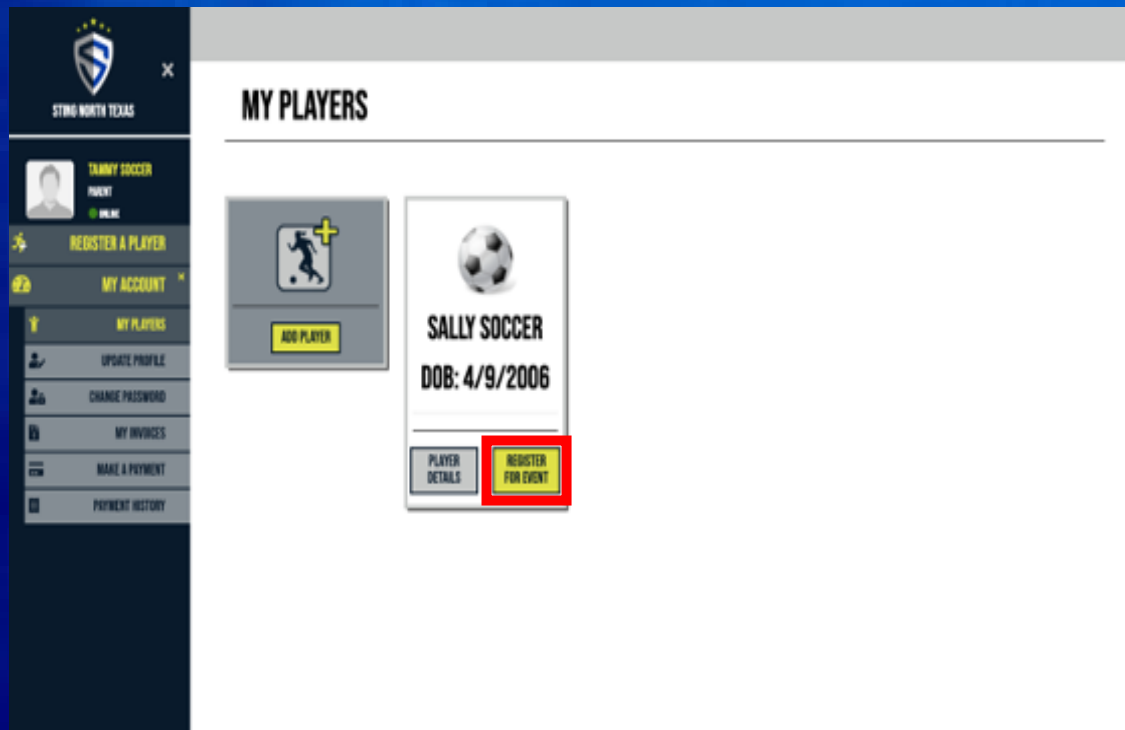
STING NORTH TEXAS

TAMMY SOCCER
PARENT
ONLINE

REGISTER A PLAYER
MY ACCOUNT
MY PLAYERS
UPDATE PROFILE
CHANGE PASSWORD
MY INVOICES
MAKE A PAYMENT
PAYMENT HISTORY

MY PLAYERS

ADD PLAYER

SALLY SOCCER
DOB: 4/9/2006

PLAYER DETAILS
REGISTER FOR EVENT